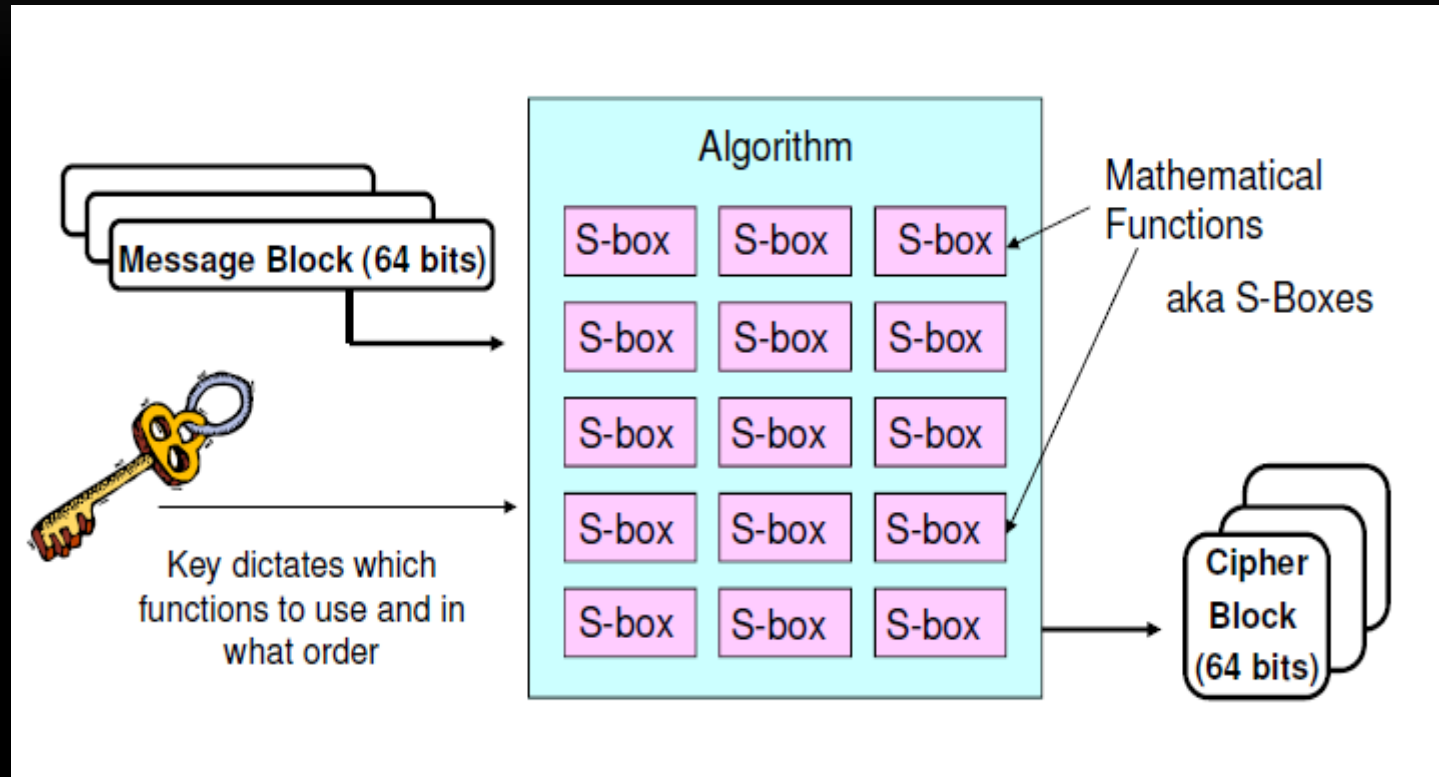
Message Block (64 bits)

Key dictates which functions to use and in what order

Algorithm

S-box S-box S-box
S-box S-box S-box
S-box S-box S-box
S-box S-box S-box
S-box S-box S-box

Mathematical Functions

aka S-Boxes

Cipher Block (64 bits)